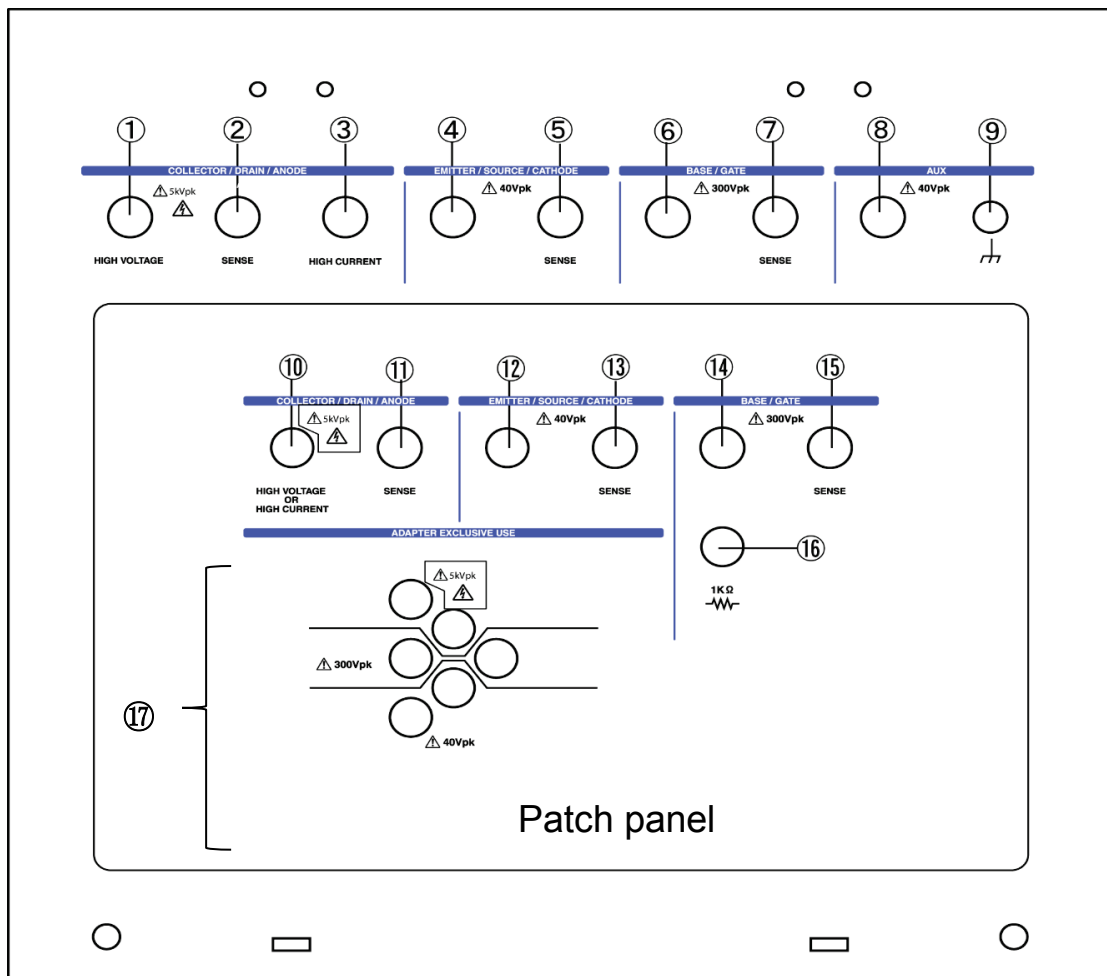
① ② ③ ④ ⑤ ⑥ ⑦ ⑧ ⑨

COLLECTOR / DRAIN / ANODE
⚠ 5kVpk
HIGH VOLTAGE
SENSE
HIGH CURRENT

EMITTER / SOURCE / CATHODE
⚠ 40Vpk
SENSE

BASE / GATE
⚠ 300Vpk
SENSE

AUX
⚠ 40Vpk

⑩ ⑪ ⑫ ⑬ ⑭ ⑮

COLLECTOR / DRAIN / ANODE
⚠ 5kVpk
HIGH VOLTAGE OR HIGH CURRENT
SENSE

EMITTER / SOURCE / CATHODE
⚠ 40Vpk
SENSE

BASE / GATE
⚠ 300Vpk
SENSE

ADAPTER EXCLUSIVE USE

⑯
1KΩ

⑰
⚠ 5kVpk
⚠ 300Vpk
⚠ 40Vpk

Patch panel